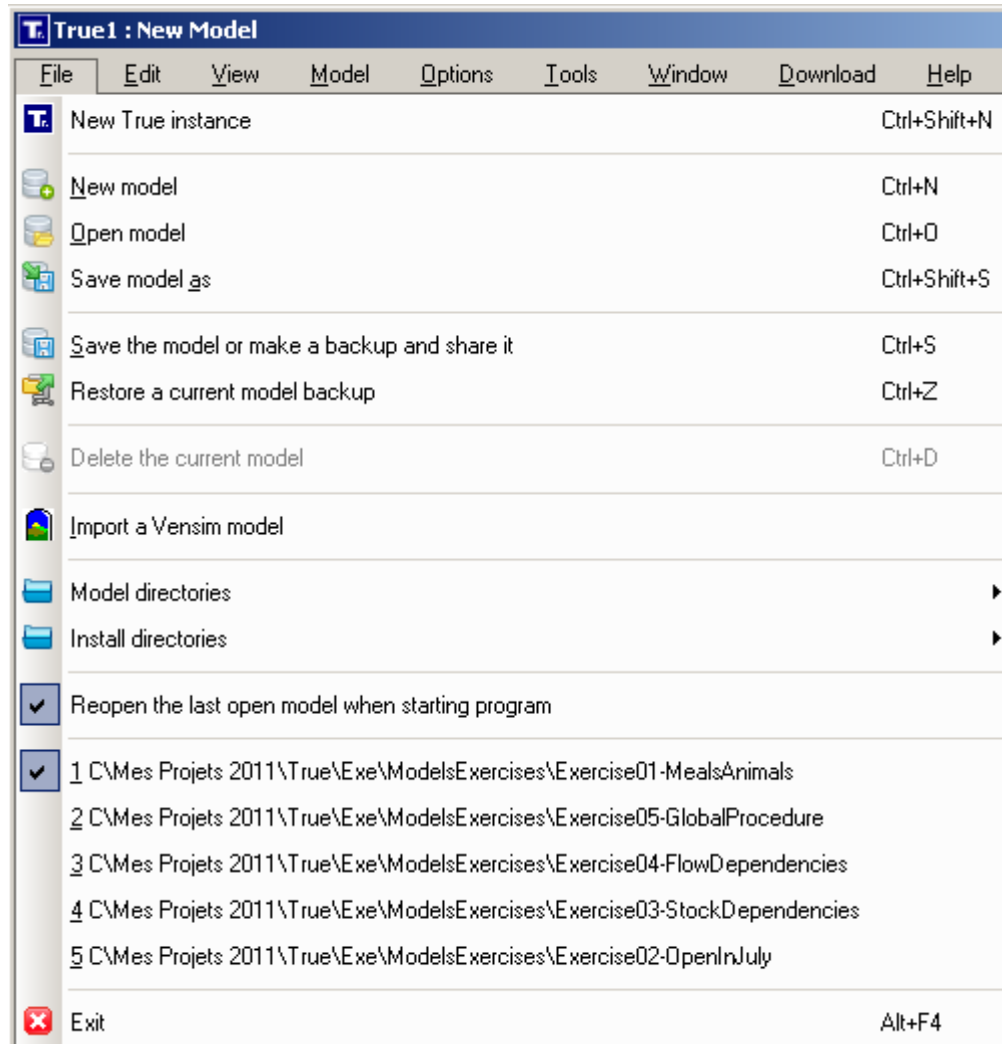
True1 : New Model

File Edit View Model Options Tools Window Download Help

New True instance Ctrl+Shift+N

New model Ctrl+N
Open model Ctrl+O
Save model as Ctrl+Shift+S

Save the model or make a backup and share it Ctrl+S
Restore a current model backup Ctrl+Z

Delete the current model Ctrl+D

Import a Vensim model

Model directories
Install directories

Reopen the last open model when starting program

1 C\Mes Projets 2011\True\Exe\ModelsExercises\Exercise01-MealsAnimals
2 C\Mes Projets 2011\True\Exe\ModelsExercises\Exercise05-GlobalProcedure
3 C\Mes Projets 2011\True\Exe\ModelsExercises\Exercise04-FlowDependencies
4 C\Mes Projets 2011\True\Exe\ModelsExercises\Exercise03-StockDependencies
5 C\Mes Projets 2011\True\Exe\ModelsExercises\Exercise02-OpenInJuly

Exit Alt+F4